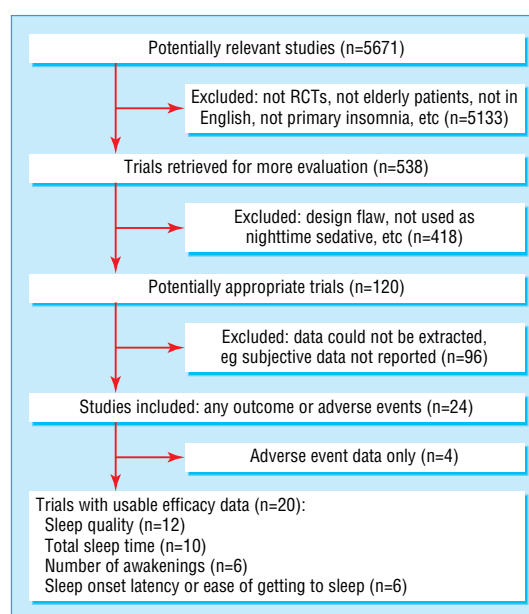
Potentially relevant studies (n=5671)

Excluded: not RCTs, not elderly patients, not in English, not primary insomnia, etc (n=5133)

Trials retrieved for more evaluation (n=538)

Excluded: design flaw, not used as nighttime sedative, etc (n=418)

Potentially appropriate trials (n=120)

Excluded: data could not be extracted, eg subjective data not reported (n=96)

Studies included: any outcome or adverse events (n=24)

Adverse event data only (n=4)

Trials with usable efficacy data (n=20):
Sleep quality (n=12)
Total sleep time (n=10)
Number of awakenings (n=6)
Sleep onset latency or ease of getting to sleep (n=6)